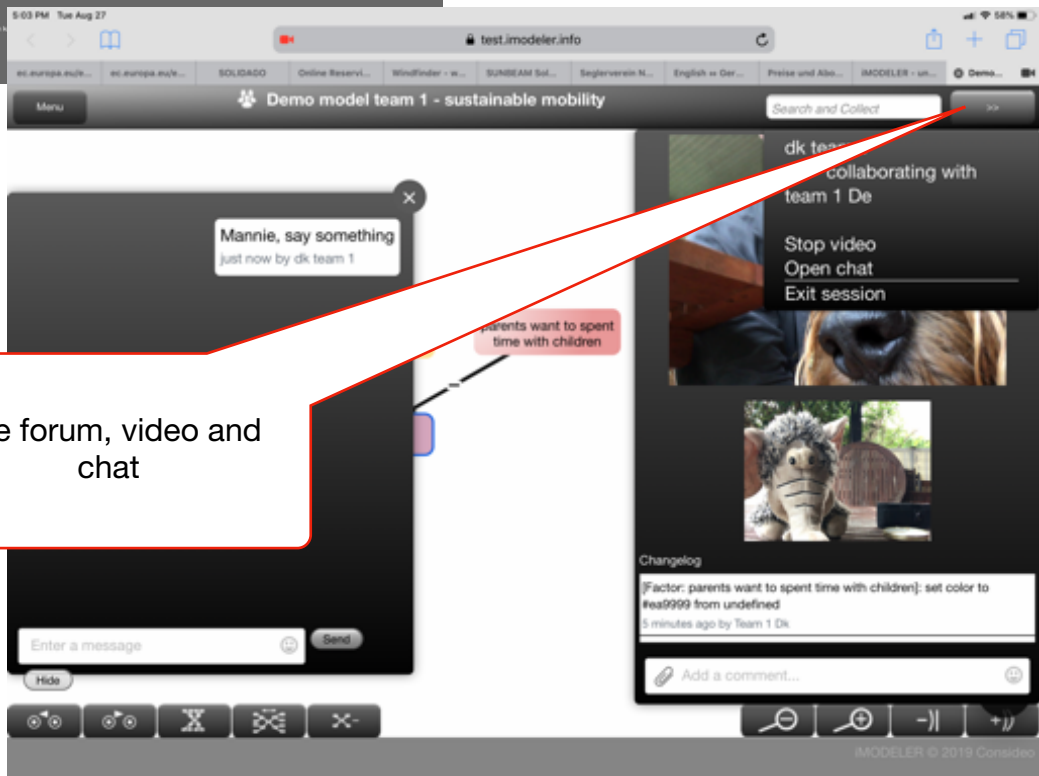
5:03 PM Tue Aug 27

58%

test.imodeler.info

ec.europa.eu/e... ec.europa.eu/e... SOLIDAGO Online Reservi... Windfinder - w... SUNBEAM Sol... Seglerverein N... English ↔ Ger... Preise und Abo... iMODELER - un... Demo...

Menu

Demo model team 1 - sustainable mobility

Search and Collect

>>

dk tea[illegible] collaborating with team 1 De

Stop video

Open chat

Exit session

Mannie, say something

just now by dk team 1

parents want to spent time with children

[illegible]e forum, video and chat

Changelog

[Factor: parents want to spent time with children]: set color to #ea9999 from undefined

5 minutes ago by Team 1 Dk

Enter a message

Send

Hide

Add a comment...

iMODELER © 2019 Consideo